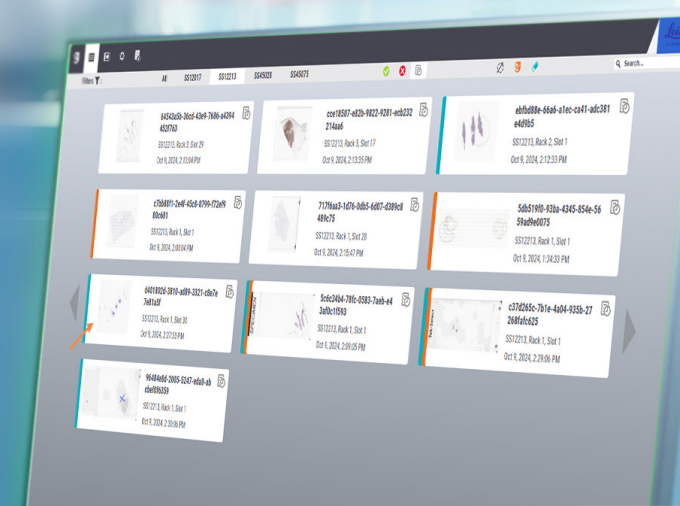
Filters
All
SS12017
SS12213
SS45023
SS45075
Search...

84543a5b-36cd-43e9-768b-a4284453f763
SS12213, Rack 3, Slot 29
Oct 9, 2024, 2:13:04 PM

cce18507-e82b-9822-9281-ecb232214aa6
SS12213, Rack 5, Slot 17
Oct 9, 2024, 2:13:35 PM

ebfbd88e-66a6-a1ec-ca41-adc381e4d9b5
SS12213, Rack 2, Slot 1
Oct 9, 2024, 2:12:33 PM

c7b59811-2e4f-45c6-8799-f72af98bcb81
SS12213, Rack 1, Slot 1
Oct 9, 2024, 2:08:04 PM

717f6aa3-1d76-0db5-6d07-d389c8489c75
SS12213, Rack 1, Slot 20
Oct 9, 2024, 2:15:47 PM

5db519f0-93ba-4345-854e-5659a9e00075
SS12213, Rack 1, Slot 1
Oct 9, 2024, 1:34:33 PM

64018026-3810-a8f9-3321-c8e7e7e81a5f
SS12213, Rack 1, Slot 30
Oct 9, 2024, 2:37:33 PM

5c6c24b4-78fc-0583-7aeb-e43af0c1f593
SS12213, Rack 1, Slot 1
Oct 9, 2024, 2:09:05 PM

c37d265c-7b1e-4a04-935b-27268fafc625
SS12213, Rack 1, Slot 1
Oct 9, 2024, 2:29:06 PM

96484e16-2005-5247-efa8-a6cfe9f6359
SS12213, Rack 1, Slot 1
Oct 9, 2024, 2:39:06 PM